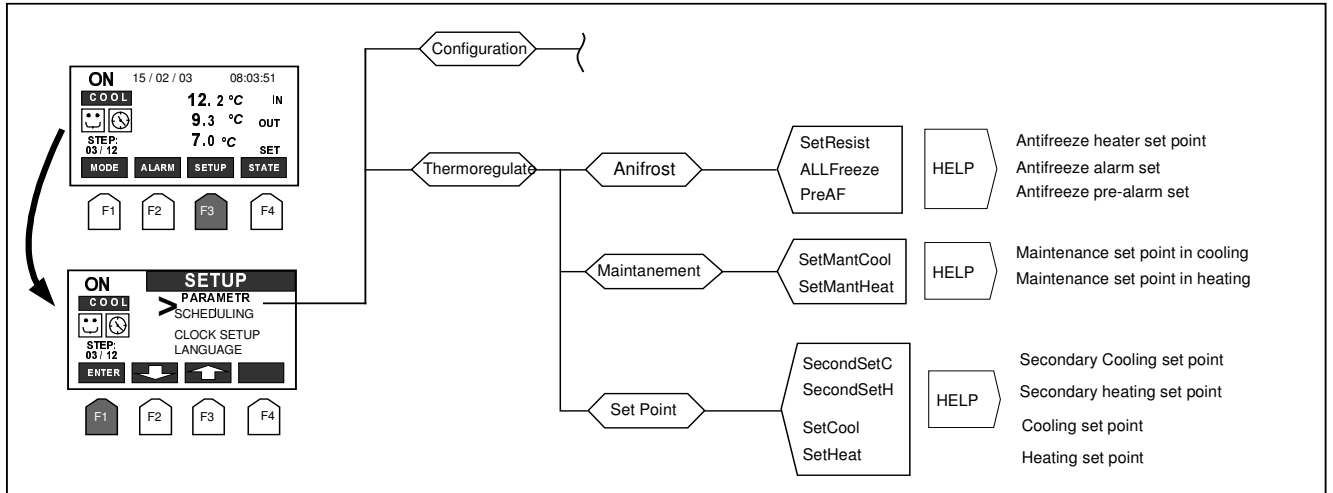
ON 15 / 02 / 03 08:03:51
COOL
12. 2 °C IN
9.3 °C OUT
7.0 °C SET
STEP: 03 / 12
MODE ALARM SETUP STATE
F1 F2 F3 F4

ON SETUP
COOL
> PARAMETR
SCHEDULING
CLOCK SETUP
LANGUAGE
STEP: 03 / 12
ENTER
F1 F2 F3 F4

Configuration

Thermoregulate

Anifrost
SetResist
ALLFreeze
PreAF
HELP
Antifreeze heater set point
Antifreeze alarm set
Antifreeze pre-alarm set

Maintainement
SetMantCool
SetMantHeat
HELP
Maintenance set point in cooling
Maintenance set point in heating

Set Point
SecondSetC
SecondSetH
SetCool
SetHeat
HELP
Secondary Cooling set point
Secondary heating set point
Cooling set point
Heating set point